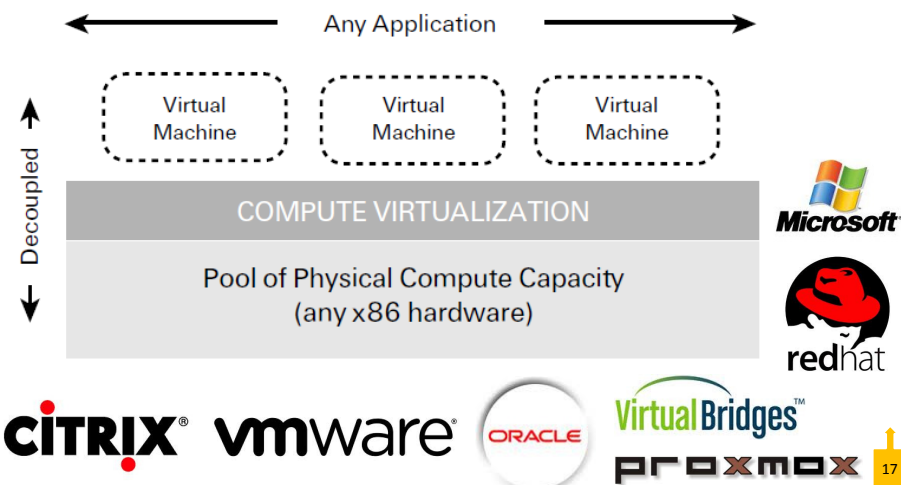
Any Application

Virtual Machine

Virtual Machine

Virtual Machine

Decoupled

COMPUTE VIRTUALIZATION

Pool of Physical Compute Capacity
(any x86 hardware)

Microsoft

redhat

CITRIX

vmware

ORACLE

VirtualBridges™

proxmox

17